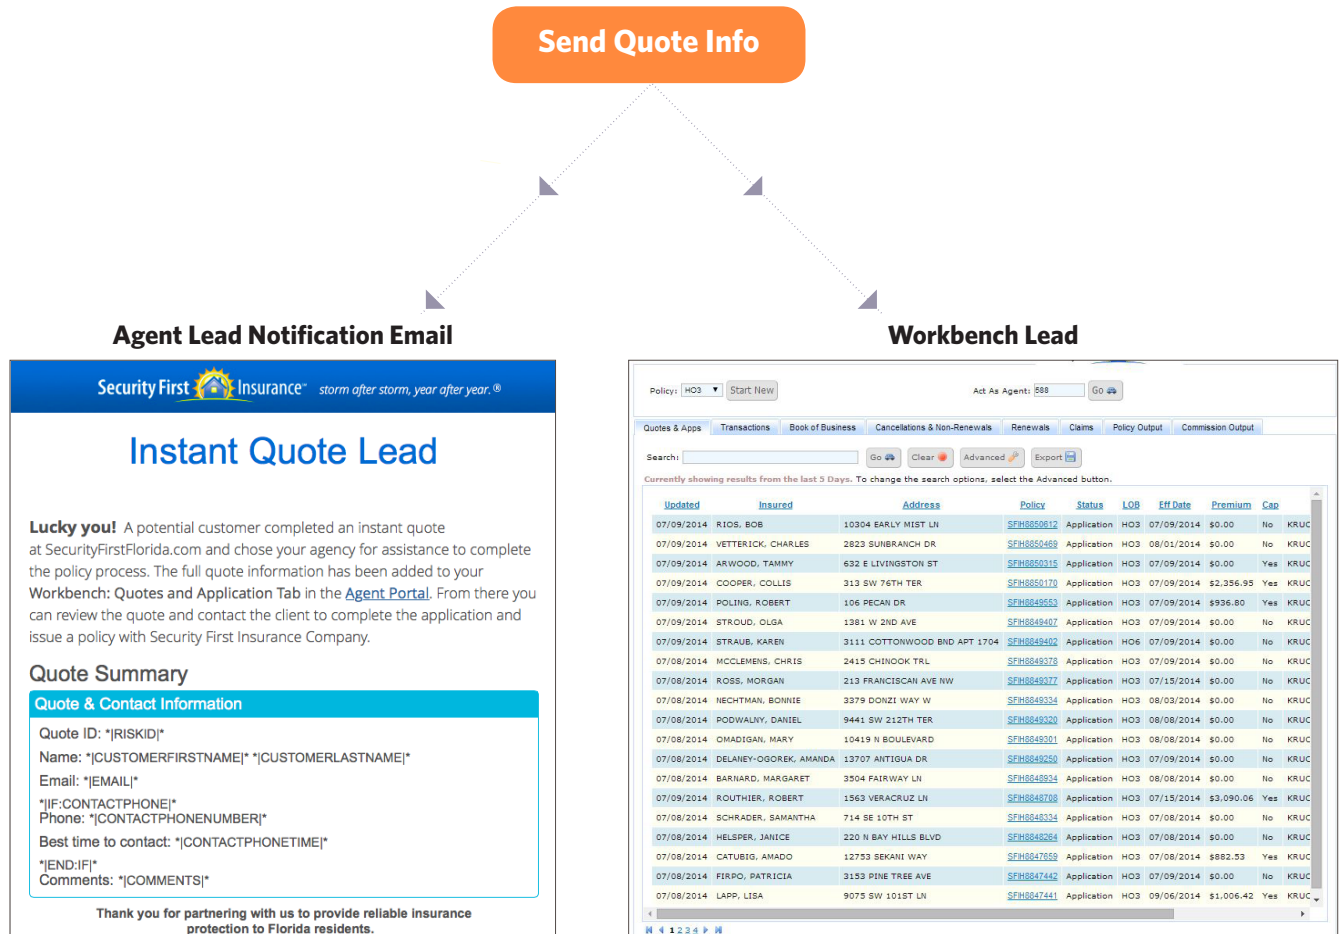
Send Quote Info

Agent Lead Notification Email

Security First Insurance storm after storm, year after year.®

Instant Quote Lead

Lucky you! A potential customer completed an instant quote at SecurityFirstFlorida.com and chose your agency for assistance to complete the policy process. The full quote information has been added to your Workbench: Quotes and Application Tab in the Agent Portal. From there you can review the quote and contact the client to complete the application and issue a policy with Security First Insurance Company.

Quote Summary

Quote & Contact Information

Quote ID: *|RISKID|*

Name: *|CUSTOMERFIRSTNAME|* *|CUSTOMERLASTNAME|*

Email: *|EMAIL|*

*|IF:CONTACTPHONE|*
Phone: *|CONTACTPHONENUMBER|*

Best time to contact: *|CONTACTPHONETIME|*

*|END:IF|*
Comments: *|COMMENTS|*

Thank you for partnering with us to provide reliable insurance protection to Florida residents.

Workbench Lead

Policy: HO3 Start New Act As Agent: 588 Go

Quotes & Apps | Transactions | Book of Business | Cancellations & Non-Renewals | Renewals | Claims | Policy Output | Commission Output

Search: Go Clear Advanced Export

Currently showing results from the last 5 Days. To change the search options, select the Advanced button.

| Updated | Insured | Address | Policy | Status | LOB | Eff Date | Premium | Cap | |
|---|---|---|---|---|---|---|---|---|---|
| 07/09/2014 | RIOS, BOB | 10304 EARLY MIST LN | SFIH8850612 | Application | HO3 | 07/09/2014 | $0.00 | No | KRUC |
| 07/09/2014 | VETTERICK, CHARLES | 2823 SUNBRANCH DR | SFIH8850469 | Application | HO3 | 08/01/2014 | $0.00 | No | KRUC |
| 07/09/2014 | ARWOOD, TAMMY | 632 E LIVINGSTON ST | SFIH8850315 | Application | HO3 | 07/09/2014 | $0.00 | Yes | KRUC |
| 07/09/2014 | COOPER, COLLIS | 313 SW 76TH TER | SFIH8850170 | Application | HO3 | 07/09/2014 | $2,356.95 | Yes | KRUC |
| 07/09/2014 | POLING, ROBERT | 106 PECAN DR | SFIH8849553 | Application | HO3 | 07/09/2014 | $936.80 | Yes | KRUC |
| 07/09/2014 | STROUD, OLGA | 1381 W 2ND AVE | SFIH8849407 | Application | HO3 | 07/09/2014 | $0.00 | No | KRUC |
| 07/09/2014 | STRAUB, KAREN | 3111 COTTONWOOD BND APT 1704 | SFIH8849402 | Application | HO6 | 07/09/2014 | $0.00 | No | KRUC |
| 07/08/2014 | MCCLEMENS, CHRIS | 2415 CHINOOK TRL | SFIH8849378 | Application | HO3 | 07/09/2014 | $0.00 | No | KRUC |
| 07/08/2014 | ROSS, MORGAN | 213 FRANCISCAN AVE NW | SFIH8849377 | Application | HO3 | 07/15/2014 | $0.00 | No | KRUC |
| 07/08/2014 | NECHTMAN, BONNIE | 3379 DONZI WAY W | SFIH8849334 | Application | HO3 | 08/03/2014 | $0.00 | No | KRUC |
| 07/08/2014 | PODWALNY, DANIEL | 9441 SW 212TH TER | SFIH8849320 | Application | HO3 | 08/08/2014 | $0.00 | No | KRUC |
| 07/08/2014 | OMADIGAN, MARY | 10419 N BOULEVARD | SFIH8849301 | Application | HO3 | 08/08/2014 | $0.00 | No | KRUC |
| 07/08/2014 | DELANEY-OGOREK, AMANDA | 13707 ANTIGUA DR | SFIH8849250 | Application | HO3 | 07/09/2014 | $0.00 | No | KRUC |
| 07/08/2014 | BARNARD, MARGARET | 3504 FAIRWAY LN | SFIH8848934 | Application | HO3 | 08/08/2014 | $0.00 | No | KRUC |
| 07/09/2014 | ROUTHIER, ROBERT | 1563 VERACRUZ LN | SFIH8848708 | Application | HO3 | 07/15/2014 | $3,090.06 | Yes | KRUC |
| 07/08/2014 | SCHRADER, SAMANTHA | 714 SE 10TH ST | SFIH8848334 | Application | HO3 | 07/08/2014 | $0.00 | No | KRUC |
| 07/08/2014 | HELSPER, JANICE | 220 N BAY HILLS BLVD | SFIH8848264 | Application | HO3 | 07/08/2014 | $0.00 | No | KRUC |
| 07/08/2014 | CATUBIG, AMADO | 12753 SEKANI WAY | SFIH8847659 | Application | HO3 | 07/08/2014 | $882.53 | Yes | KRUC |
| 07/08/2014 | FIRPO, PATRICIA | 3153 PINE TREE AVE | SFIH8847442 | Application | HO3 | 07/09/2014 | $0.00 | No | KRUC |
| 07/08/2014 | LAPP, LISA | 9075 SW 101ST LN | SFIH8847441 | Application | HO3 | 09/06/2014 | $1,006.42 | Yes | KRUC |

1 2 3 4